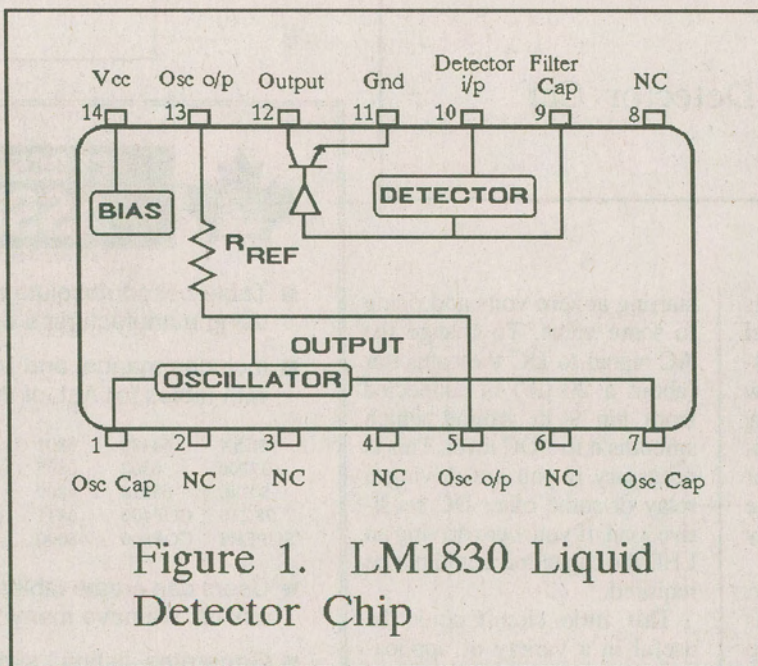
Vcc Osc o/p Output Gnd Detector i/p Filter Cap NC

14 13 12 11 10 9 8

BIAS

$R_{REF}$

DETECTOR

OUTPUT

OSCILLATOR

1 2 3 4 5 6 7

Osc Cap NC NC NC Osc o/p NC Osc Cap

Figure 1. LM1830 Liquid Detector Chip